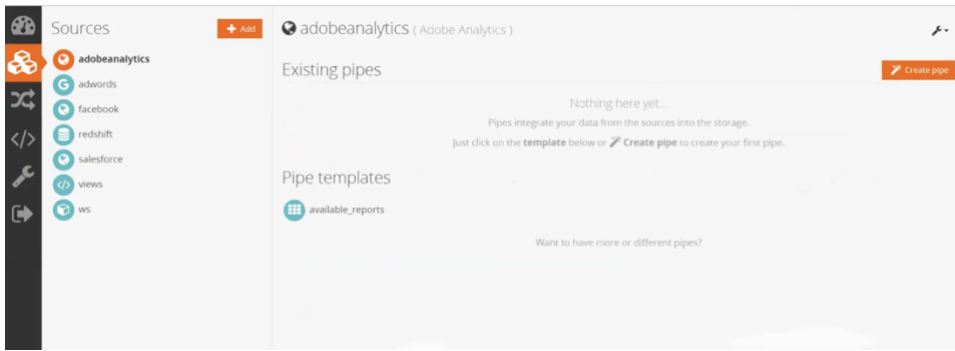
Sources

+ Add

adobeanalytics

adwords

facebook

redshift

salesforce

views

ws

adobeanalytics ( Adobe Analytics )

Existing pipes

Create pipe

Nothing here yet...

Pipes integrate your data from the sources into the storage.

Just click on the **template** below or **Create pipe** to create your first pipe.

Pipe templates

available_reports

Want to have more or different pipes?